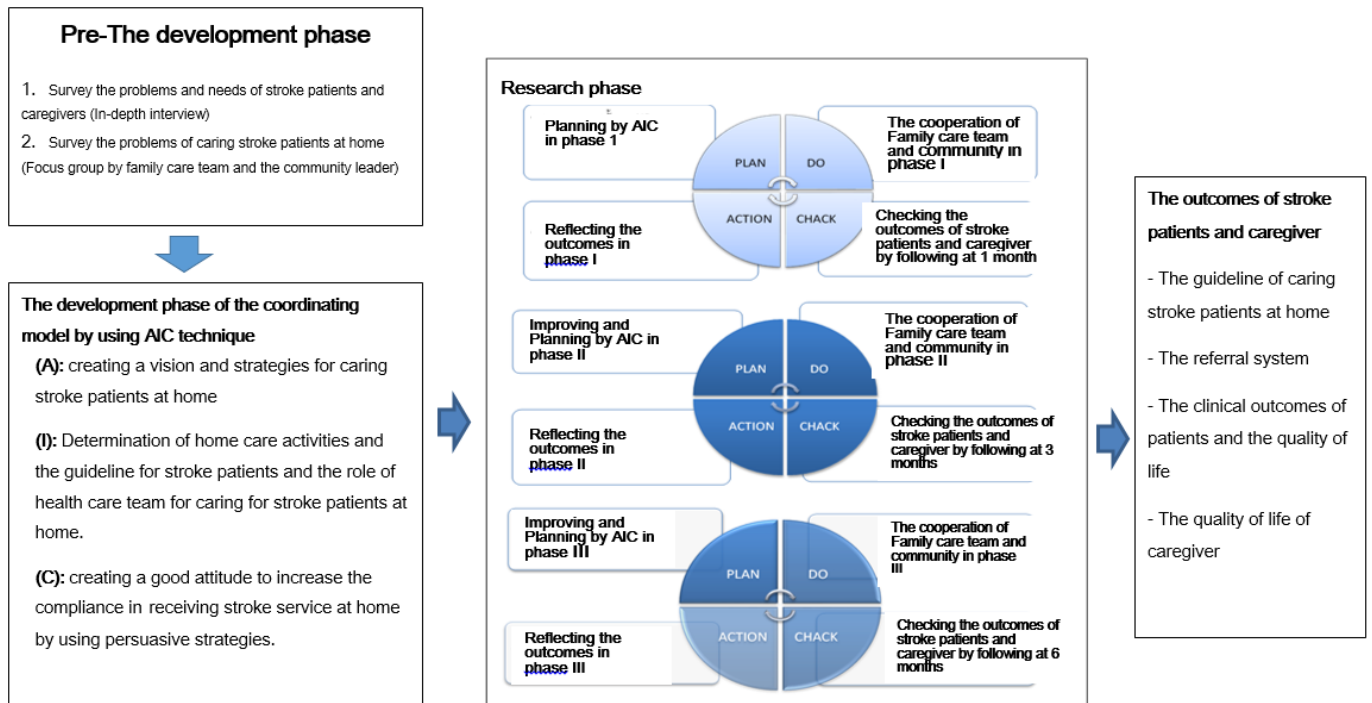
Pre-The development phase

1. Survey the problems and needs of stroke patients and caregivers (In-depth interview)

2. Survey the problems of caring stroke patients at home (Focus group by family care team and the community leader)

The development phase of the coordinating model by using AIC technique

(A): creating a vision and strategies for caring stroke patients at home

(I): Determination of home care activities and the guideline for stroke patients and the role of health care team for caring for stroke patients at home.

(C): creating a good attitude to increase the compliance in receiving stroke service at home by using persuasive strategies.

Research phase

Planning by AIC in phase 1

PLAN

DO

The cooperation of Family care team and community in phase I

Reflecting the outcomes in phase I

ACTION

CHACK

Checking the outcomes of stroke patients and caregiver by following at 1 month

Improving and Planning by AIC in phase II

PLAN

DO

The cooperation of Family care team and community in phase II

Reflecting the outcomes in phase II

ACTION

CHACK

Checking the outcomes of stroke patients and caregiver by following at 3 months

Improving and Planning by AIC in phase III

PLAN

DO

The cooperation of Family care team and community in phase III

Reflecting the outcomes in phase III

ACTION

CHACK

Checking the outcomes of stroke patients and caregiver by following at 6 months

The outcomes of stroke patients and caregiver

- The guideline of caring stroke patients at home

- The referral system

- The clinical outcomes of patients and the quality of life

- The quality of life of caregiver